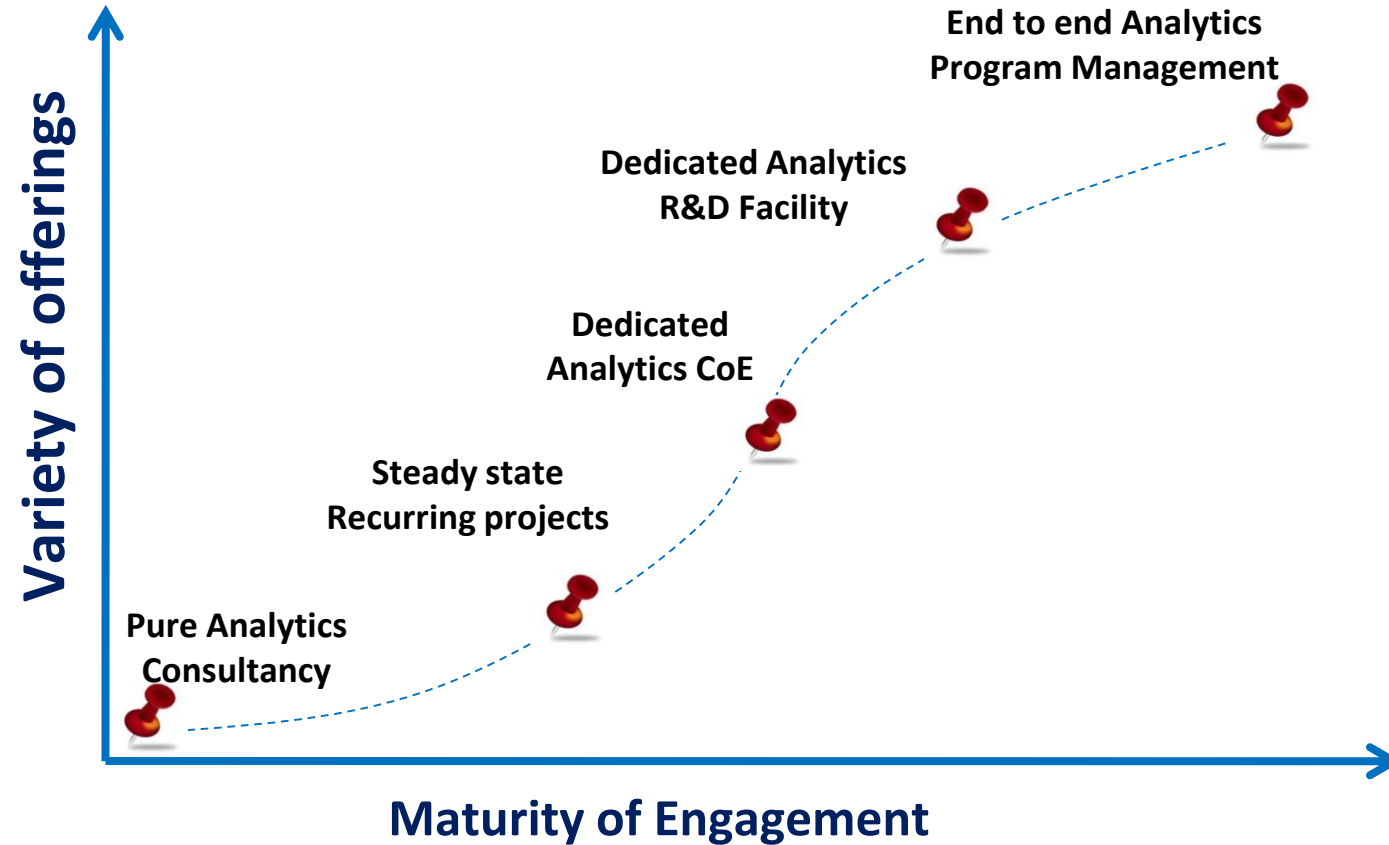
Variety of offerings

End to end Analytics
Program Management

Dedicated Analytics
R&D Facility

Dedicated
Analytics CoE

Steady state
Recurring projects

Pure Analytics
Consultancy

Maturity of Engagement